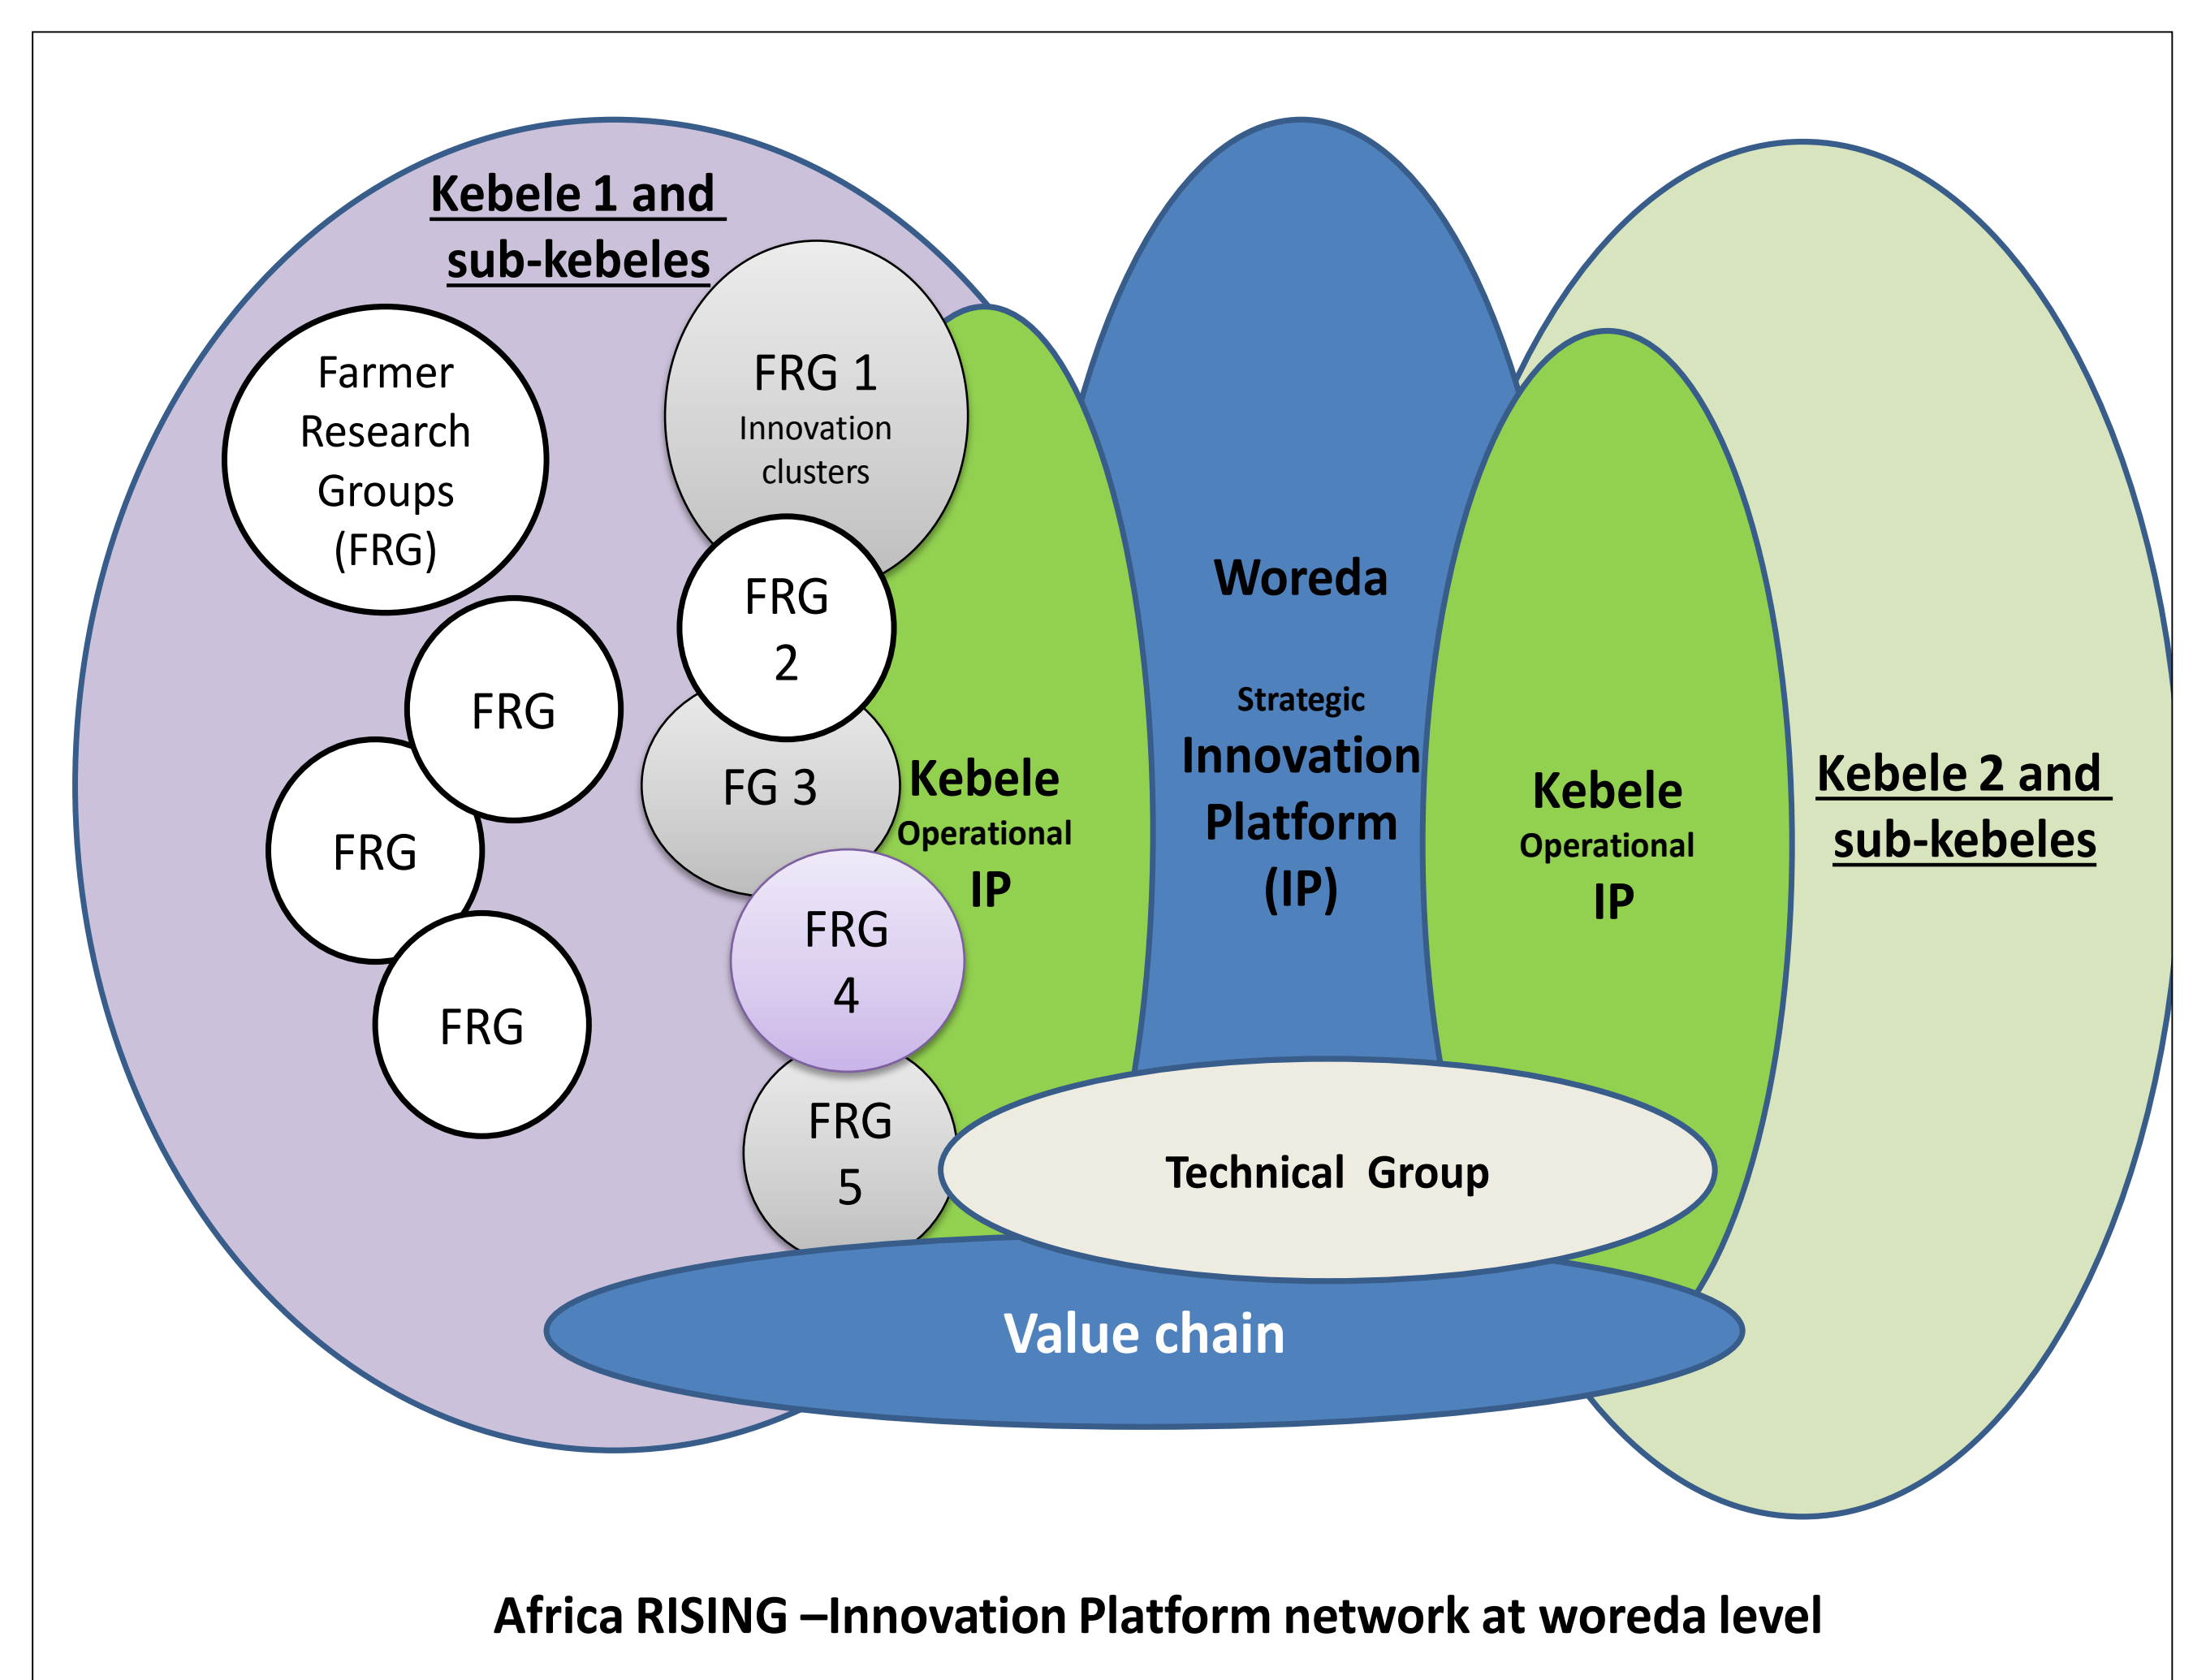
Kebele 1 and sub-kebeles

Farmer Research Groups (FRG)

FRG 1
Innovation clusters

FRG 2

FRG

FG 3

FRG

FRG 4

FRG

FRG 5

Kebele
Operational
IP

Woreda

Strategic
Innovation
Platform
(IP)

Kebele
Operational
IP

Kebele 2 and sub-kebeles

Technical Group

Value chain

Africa RISING –Innovation Platform network at woreda level